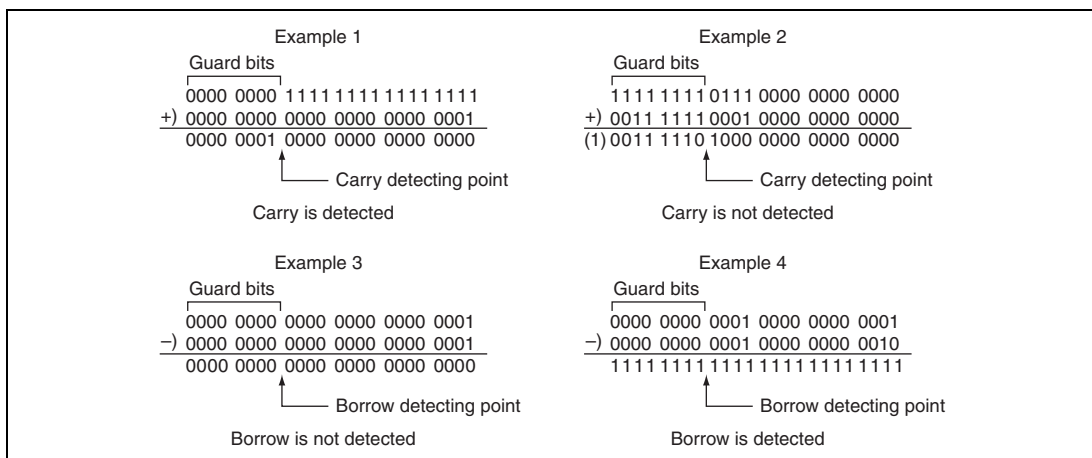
Example 1

Guard bits

0000 0000 1111 1111 1111 1111

+) 0000 0000 0000 0000 0000 0001

0000 0001 0000 0000 0000 0000

Carry detecting point

Carry is detected

Example 2

Guard bits

1111 1111 0111 0000 0000 0000

+) 0011 1111 0001 0000 0000 0000

(1) 0011 1110 1000 0000 0000 0000

Carry detecting point

Carry is not detected

Example 3

Guard bits

0000 0000 0000 0000 0000 0001

−) 0000 0000 0000 0000 0000 0001

0000 0000 0000 0000 0000 0000

Borrow detecting point

Borrow is not detected

Example 4

Guard bits

0000 0000 0001 0000 0000 0001

−) 0000 0000 0001 0000 0000 0010

1111 1111 1111 1111 1111 1111

Borrow detecting point

Borrow is detected